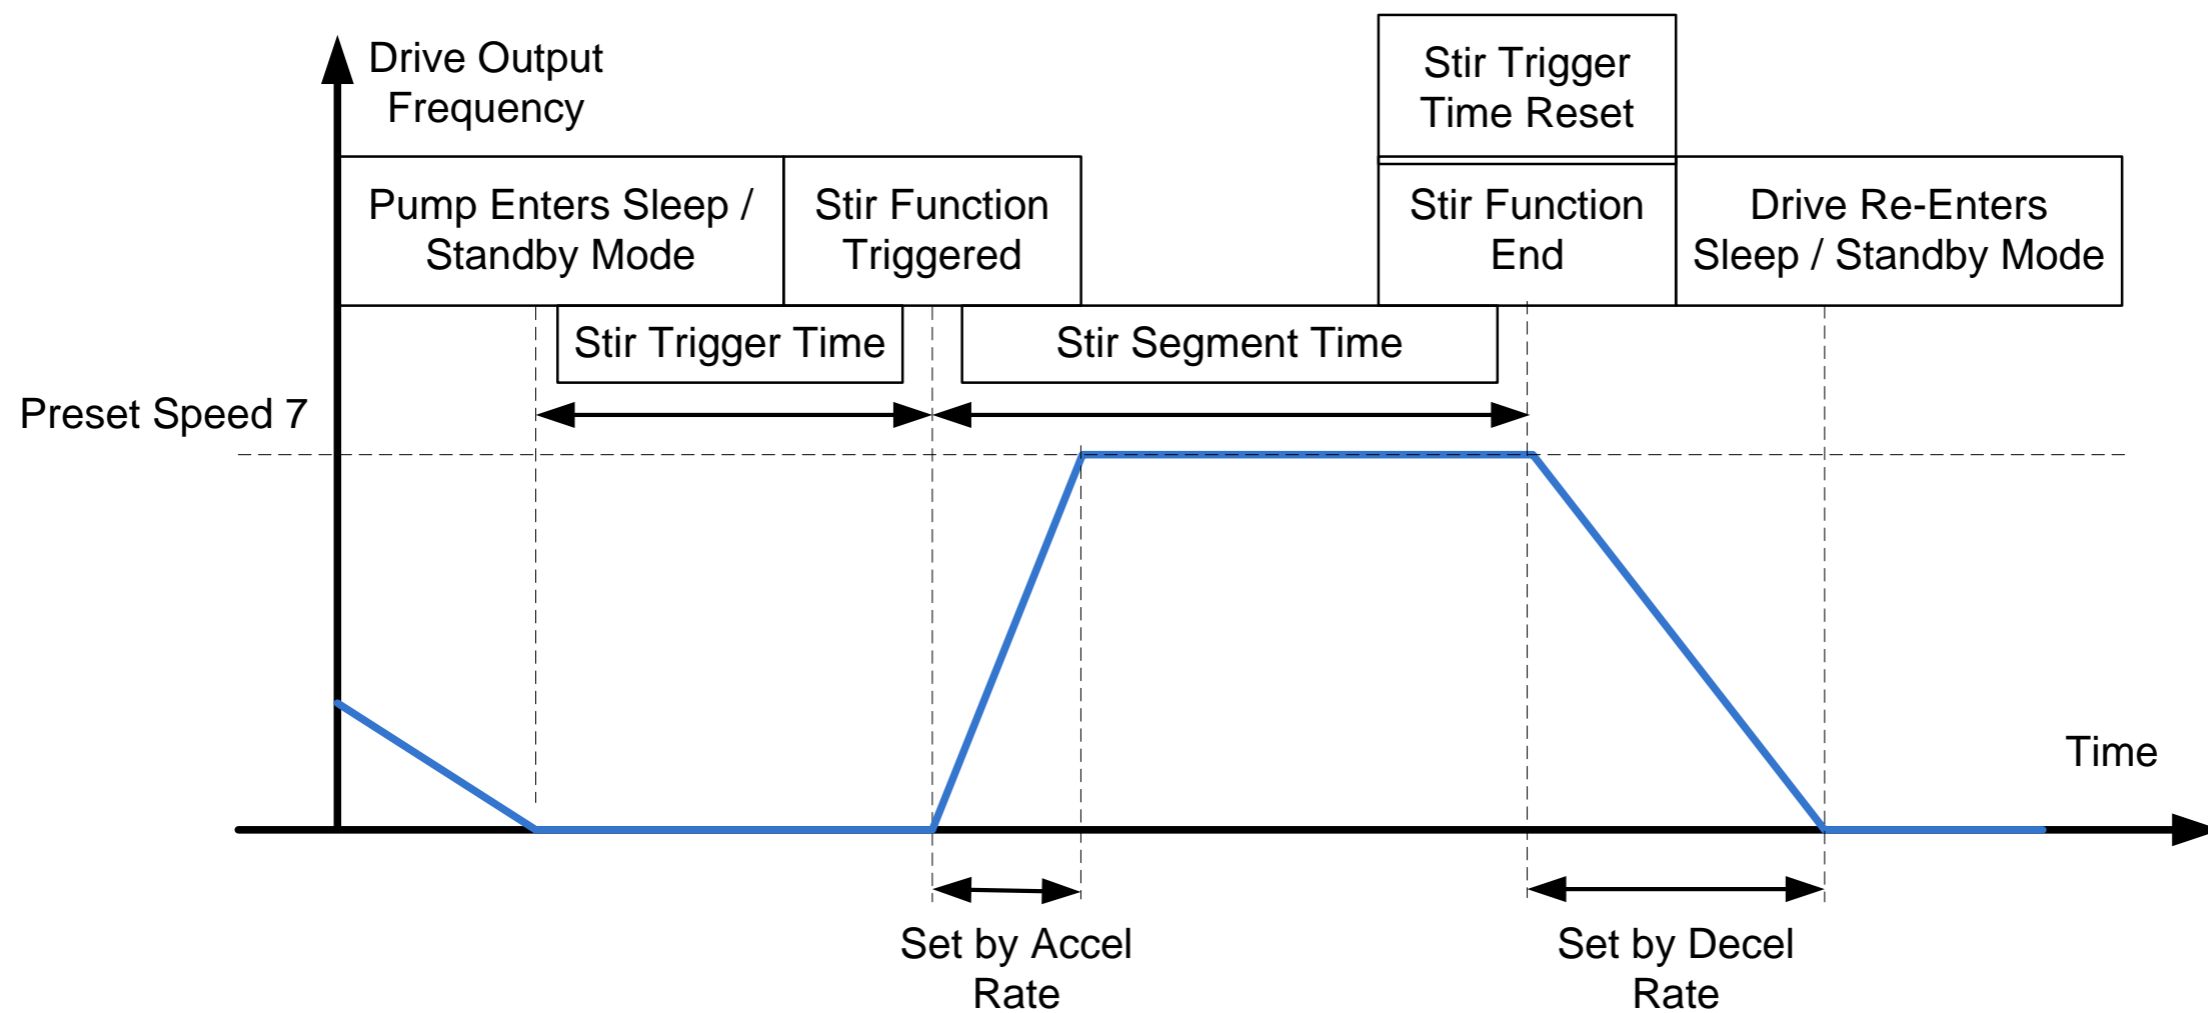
Drive Output Frequency

Stir Trigger Time Reset

Pump Enters Sleep / Standby Mode

Stir Function Triggered

Stir Function End

Drive Re-Enters Sleep / Standby Mode

Stir Trigger Time

Stir Segment Time

Preset Speed 7

Time

Set by Accel Rate

Set by Decel Rate